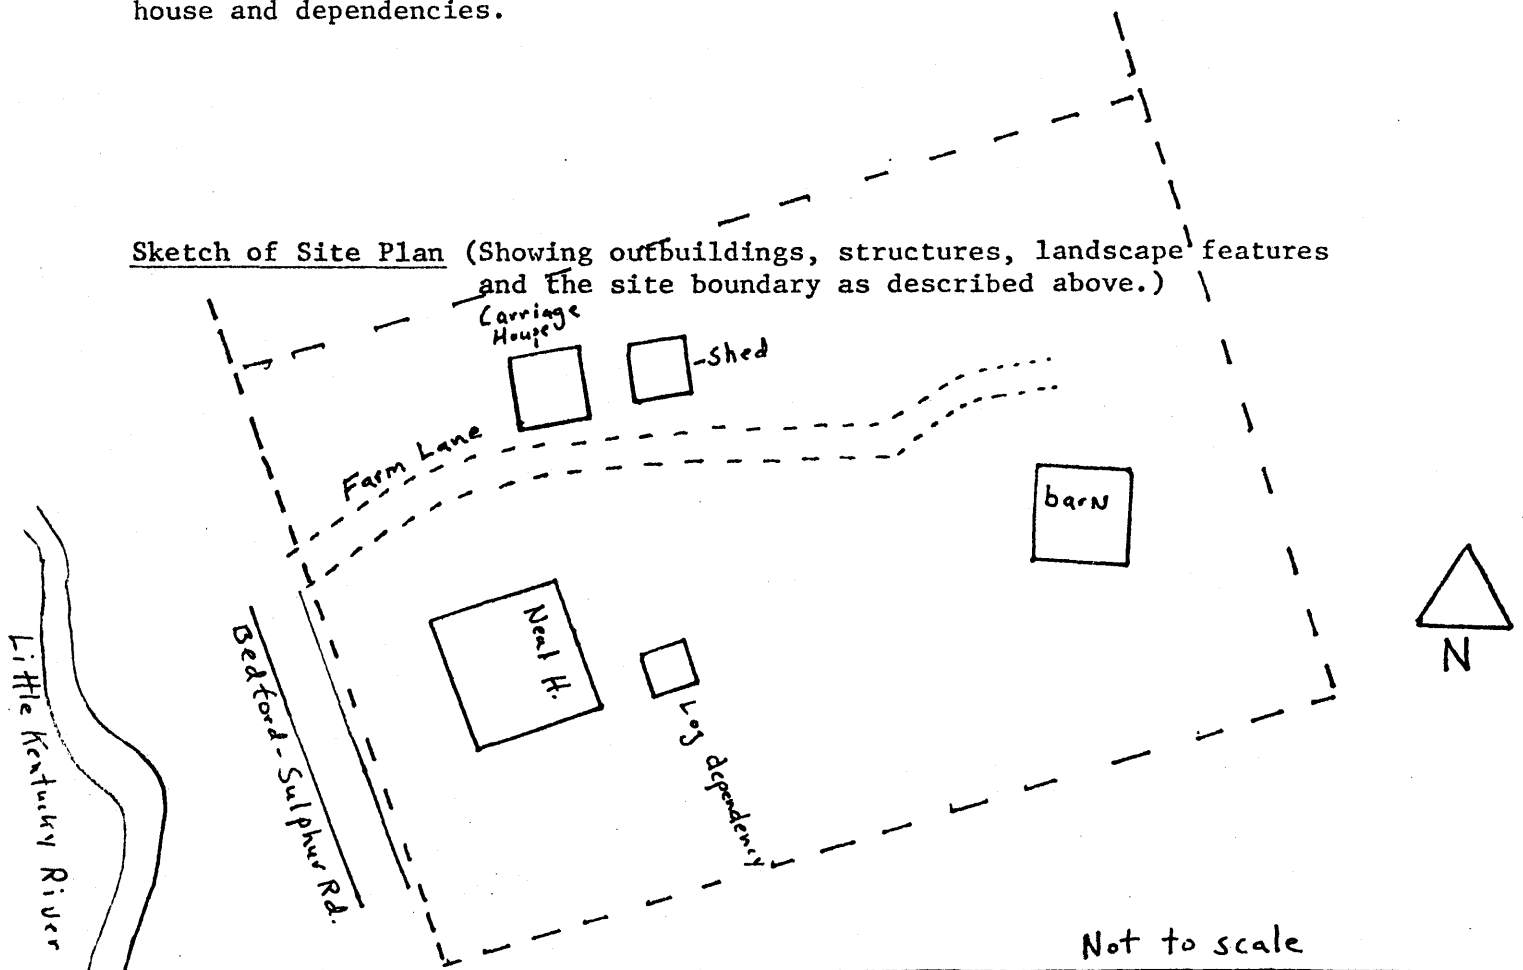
house and dependencies.

Sketch of Site Plan (Showing outbuildings, structures, landscape features and the site boundary as described above.)

Carriage House

Shed

Farm Lane

barN

Neal H.

Log dependency

Bedford-Sulphur Rd.

Little Kentucky River

N

Not to scale